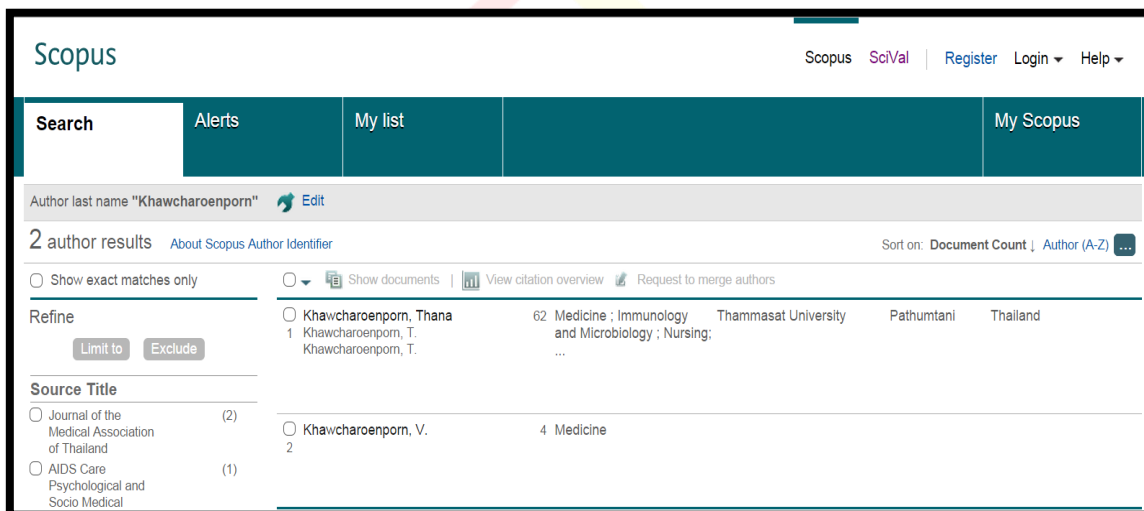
Scopus

Scopus SciVal Register Login Help

Search Alerts My list My Scopus

Author last name "Khawcharoenporn" Edit

2 author results About Scopus Author Identifier

Sort on: Document Count ↓ Author (A-Z) ...

Show exact matches only

Show documents | View citation overview Request to merge authors

Refine

Limit to Exclude

Source Title

Journal of the Medical Association of Thailand (2)

AIDS Care Psychological and Socio Medical (1)

| | Author | Documents | Subject area | Affiliation | City | Country |
|---|---|---|---|---|---|---|
| 1 | Khawcharoenporn, Thana<br>Khawcharoenporn, T.<br>Khawcharoenporn, T. | 62 | Medicine ; Immunology and Microbiology ; Nursing; ... | Thammasat University | Pathumtani | Thailand |
| 2 | Khawcharoenporn, V. | 4 | Medicine | | | |